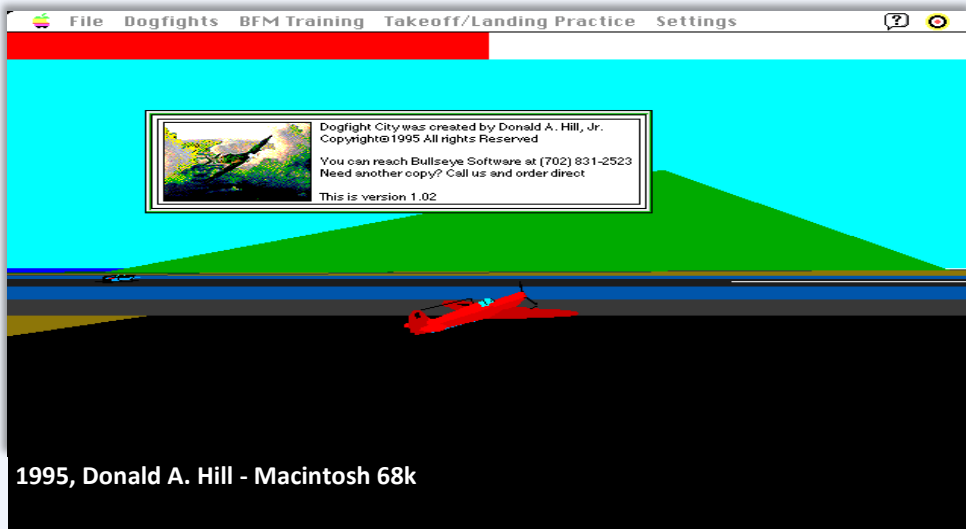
File Dogfights BFM Training Takeoff/Landing Practice Settings

Dogfight City was created by Donald A. Hill, Jr.
Copyright©1995 All rights Reserved

You can reach Bullseye Software at (702) 831-2523
Need another copy? Call us and order direct

This is version 1.02

1995, Donald A. Hill - Macintosh 68k